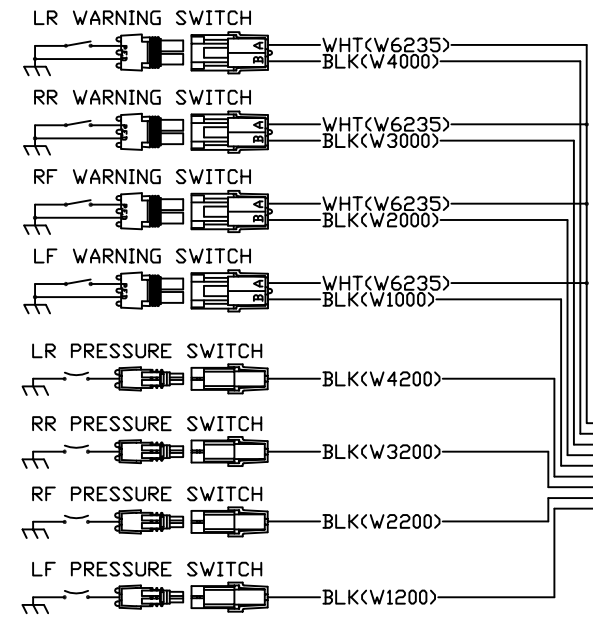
LR WARNING SWITCH
B A
WHT(W6235)
BLK(W4000)

RR WARNING SWITCH
B A
WHT(W6235)
BLK(W3000)

RF WARNING SWITCH
B A
WHT(W6235)
BLK(W2000)

LF WARNING SWITCH
B A
WHT(W6235)
BLK(W1000)

LR PRESSURE SWITCH
BLK(W4200)

RR PRESSURE SWITCH
BLK(W3200)

RF PRESSURE SWITCH
BLK(W2200)

LF PRESSURE SWITCH
BLK(W1200)